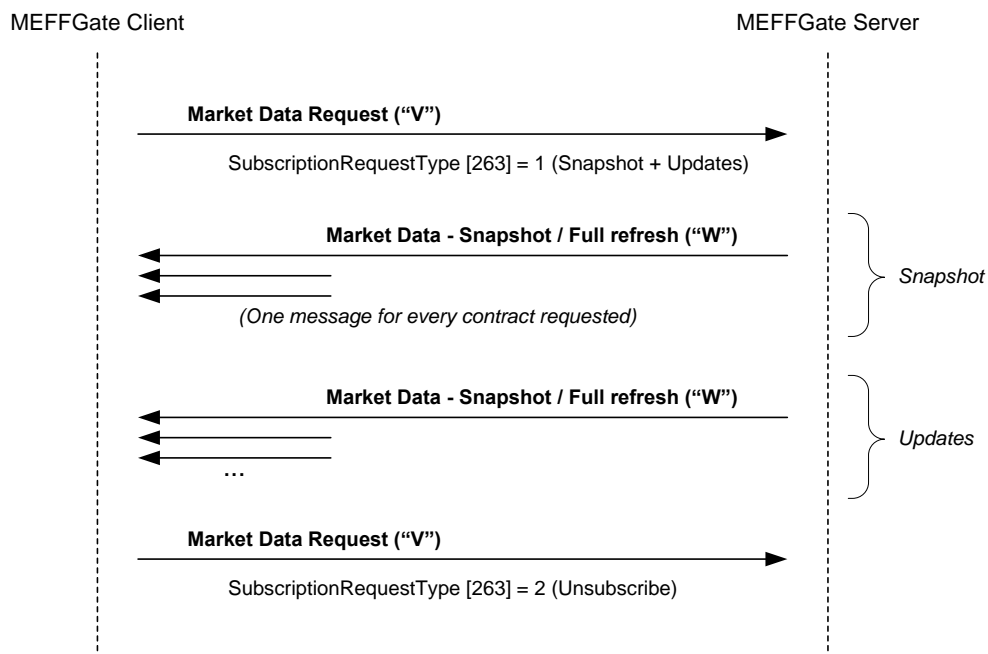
MEFFGate Client

MEFFGate Server

Market Data Request (“V”)

SubscriptionRequestType [263] = 1 (Snapshot + Updates)

Market Data - Snapshot / Full refresh (“W”)

Snapshot

(One message for every contract requested)

Market Data - Snapshot / Full refresh (“W”)

Updates

…

Market Data Request (“V”)

SubscriptionRequestType [263] = 2 (Unsubscribe)